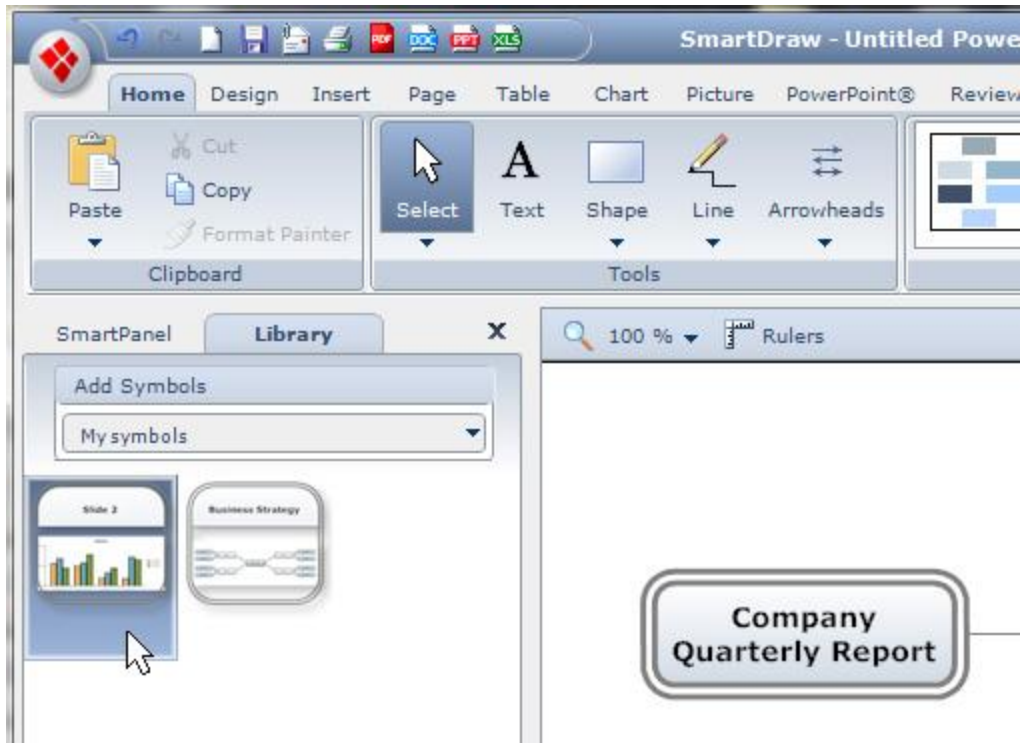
PDF DOC PPT XLS

SmartDraw - Untitled Powe

Home Design Insert Page Table Chart Picture PowerPoint® Review

Paste
Cut
Copy
Format Painter
Clipboard

Select
Text
Shape
Line
Arrowheads
Tools

SmartPanel Library X

100 % Rulers

Add Symbols

My symbols

Slide 2

Business Strategy

Company Quarterly Report